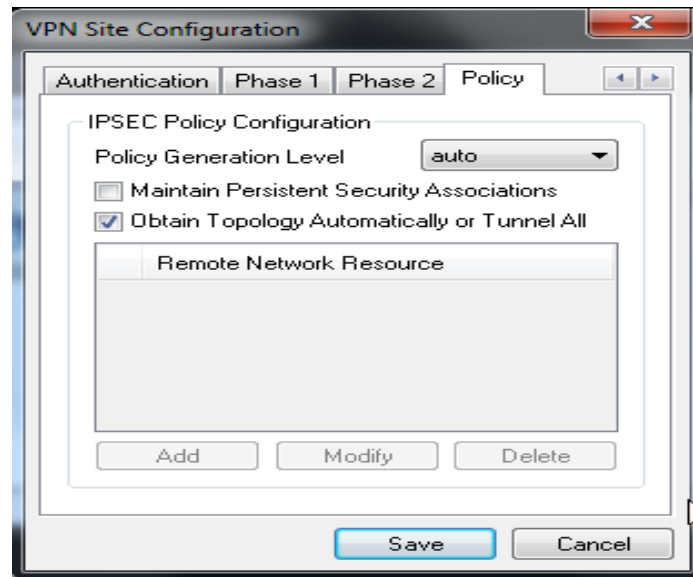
VPN Site Configuration

Authentication | Phase 1 | Phase 2 | Policy

IPSEC Policy Configuration

Policy Generation Level auto

Maintain Persistent Security Associations

Obtain Topology Automatically or Tunnel All

Remote Network Resource

Add Modify Delete

Save Cancel